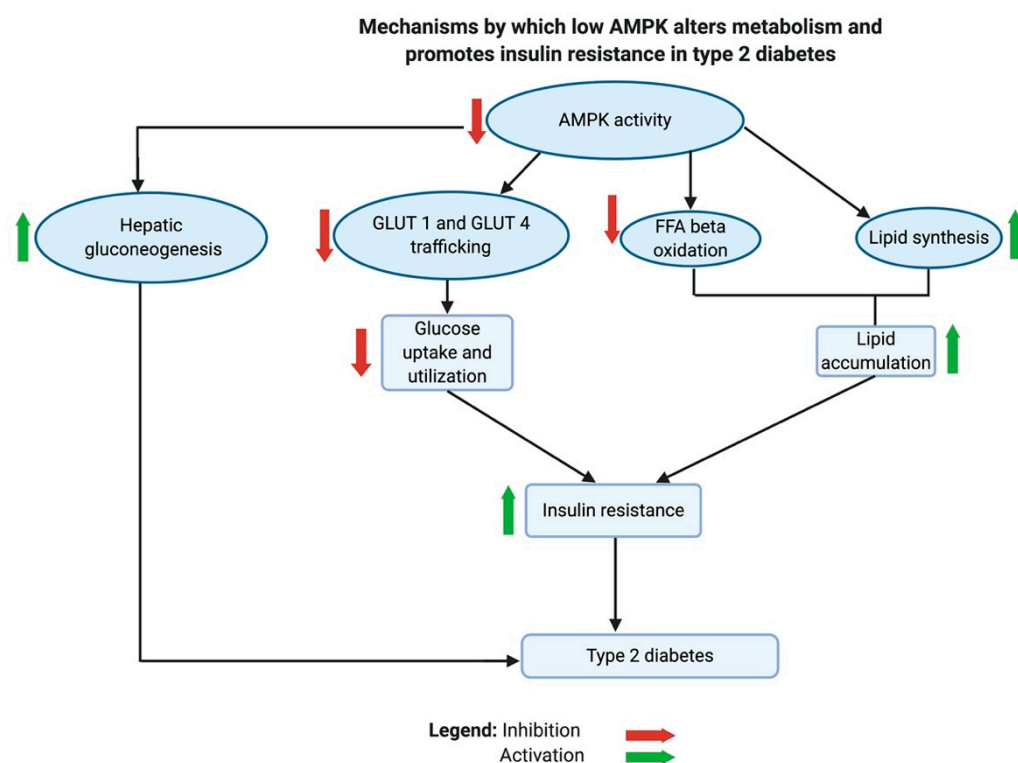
Mechanisms by which low AMPK alters metabolism and promotes insulin resistance in type 2 diabetes

AMPK activity

Hepatic gluconeogenesis

GLUT 1 and GLUT 4 trafficking

FFA beta oxidation

Lipid synthesis

Glucose uptake and utilization

Lipid accumulation

Insulin resistance

Type 2 diabetes

Legend: Inhibition
Activation